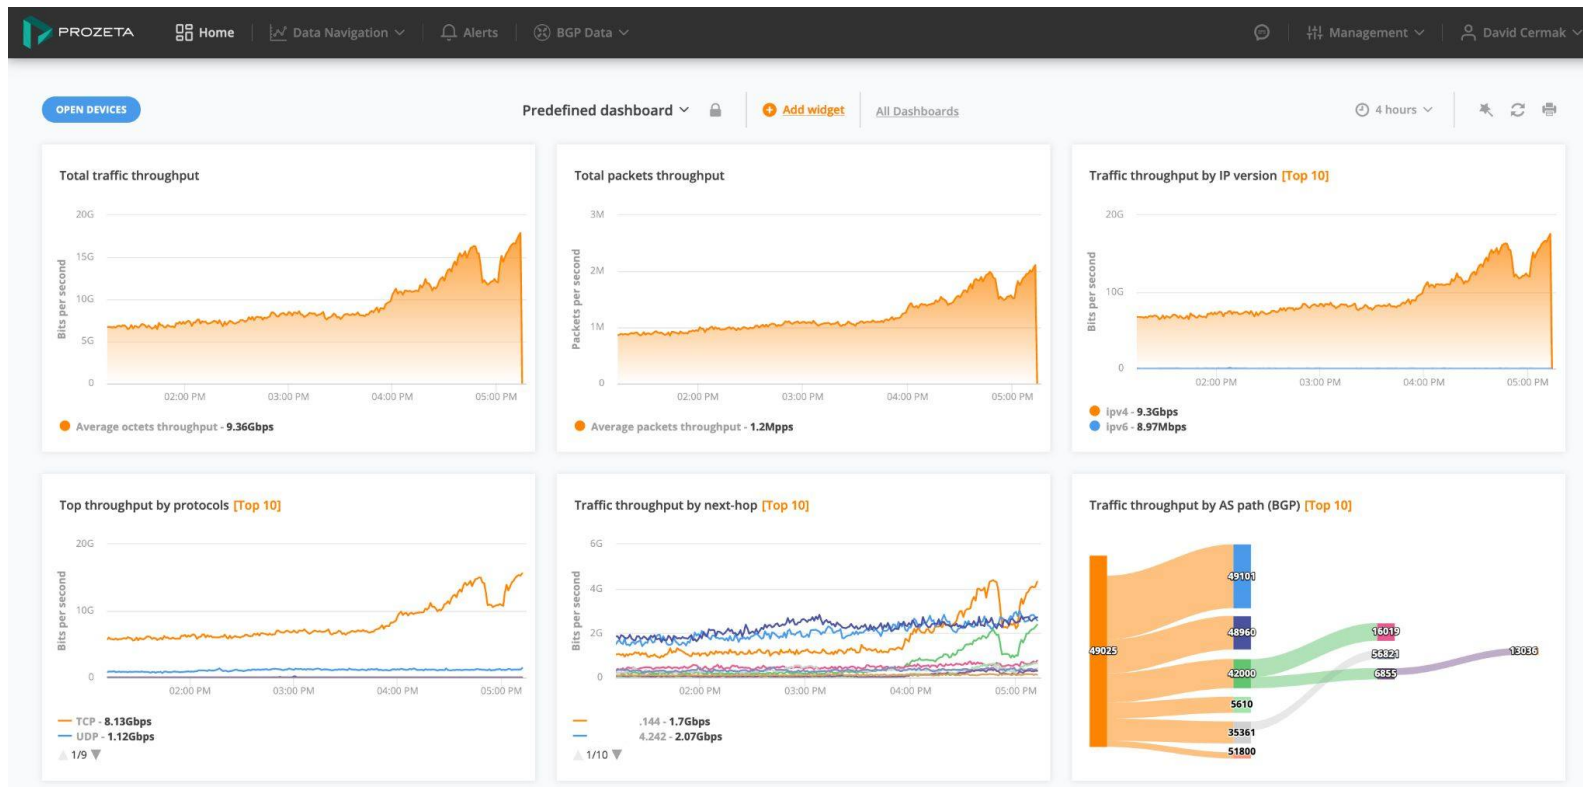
PROZETA Home Data Navigation Alerts BGP Data Management David Cermak

OPEN DEVICES Predefined dashboard Add widget All Dashboards 4 hours

Total traffic throughput

20G 15G 10G 5G 0
Bits per second
02:00 PM 03:00 PM 04:00 PM 05:00 PM
Average octets throughput - 9.36Gbps

Total packets throughput

3M 2M 1M 0
Packets per second
02:00 PM 03:00 PM 04:00 PM 05:00 PM
Average packets throughput - 1.2Mpps

Traffic throughput by IP version [Top 10]

20G 10G 0
Bits per second
02:00 PM 03:00 PM 04:00 PM 05:00 PM
ipv4 - 9.3Gbps
ipv6 - 8.97Mbps

Top throughput by protocols [Top 10]

20G 10G 0
Bits per second
02:00 PM 03:00 PM 04:00 PM 05:00 PM
TCP - 8.13Gbps
UDP - 1.12Gbps
1/9

Traffic throughput by next-hop [Top 10]

6G 4G 2G 0
Bits per second
02:00 PM 03:00 PM 04:00 PM 05:00 PM
.144 - 1.7Gbps
4.242 - 2.07Gbps
1/10

Traffic throughput by AS path (BGP) [Top 10]

49025 49101 48960 42000 5610 35361 51800 16019 56821 6855 13036